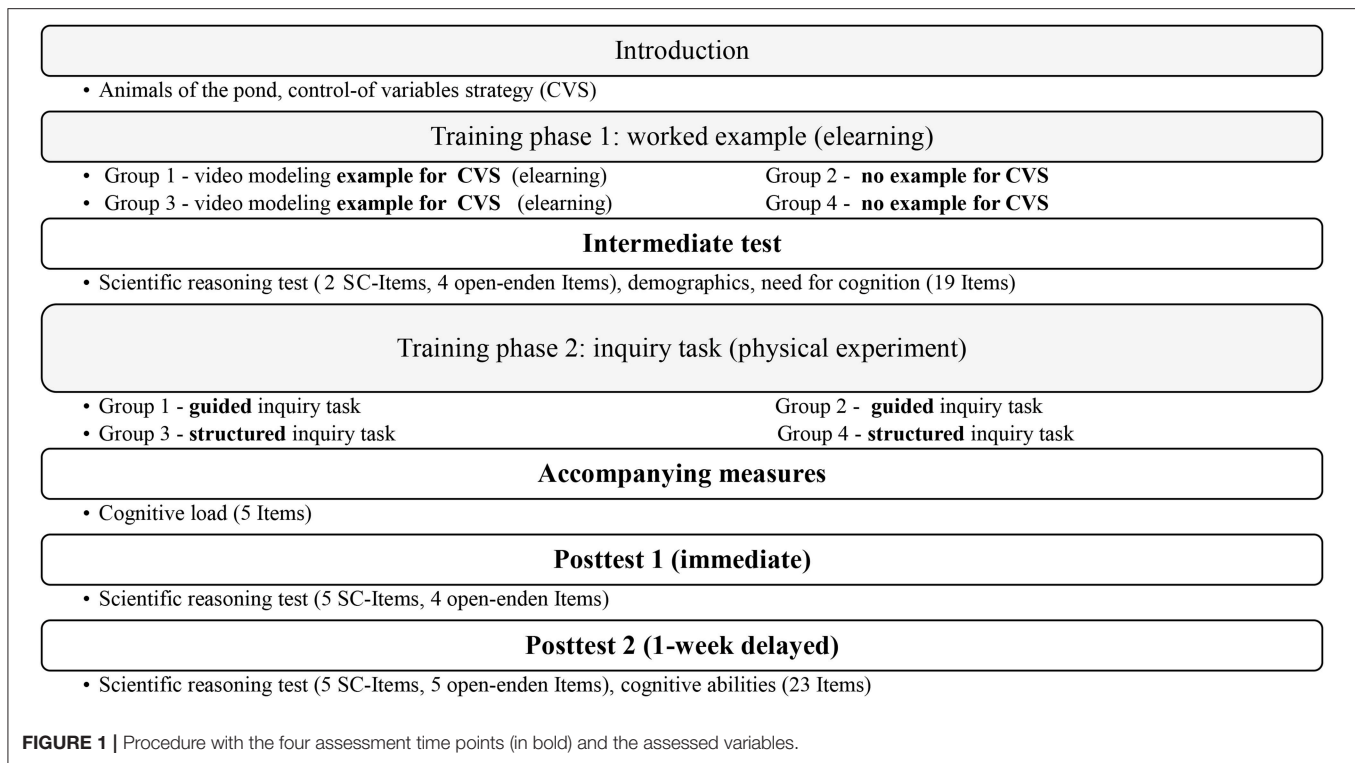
Introduction

• Animals of the pond, control-of variables strategy (CVS)

Training phase 1: worked example (elearning)

• Group 1 - video modeling **example for CVS** (elearning)

• Group 3 - video modeling **example for CVS** (elearning)

Group 2 - **no example for CVS**

Group 4 - **no example for CVS**

**Intermediate test**

• Scientific reasoning test ( 2 SC-Items, 4 open-enden Items), demographics, need for cognition (19 Items)

Training phase 2: inquiry task (physical experiment)

• Group 1 - **guided** inquiry task

• Group 3 - **structured** inquiry task

Group 2 - **guided** inquiry task

Group 4 - **structured** inquiry task

**Accompanying measures**

• Cognitive load (5 Items)

**Posttest 1 (immediate)**

• Scientific reasoning test (5 SC-Items, 4 open-enden Items)

**Posttest 2 (1-week delayed)**

• Scientific reasoning test (5 SC-Items, 5 open-enden Items), cognitive abilities (23 Items)

**FIGURE 1 |** Procedure with the four assessment time points (in bold) and the assessed variables.